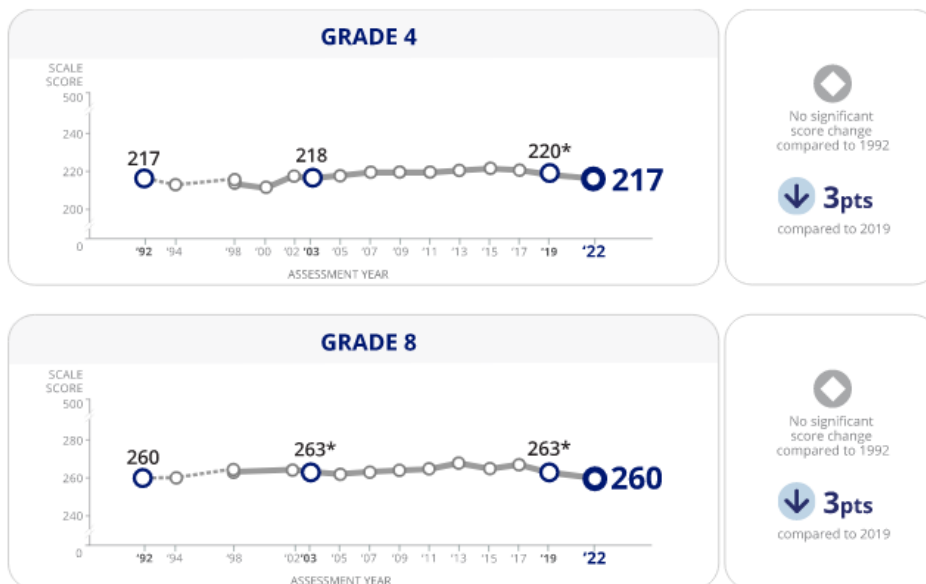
GRADE 4

SCALE SCORE
500
240
220
200
0

217
218
220*
217

'92 '94 '98 '00 '02 '03 '05 '07 '09 '11 '13 '15 '17 '19 '22
ASSESSMENT YEAR

No significant score change compared to 1992

3pts
compared to 2019

GRADE 8

SCALE SCORE
500
280
260
240
0

260
263*
263*
260

'92 '94 '98 '02 '03 '05 '07 '09 '11 '13 '15 '17 '19 '22
ASSESSMENT YEAR

No significant score change compared to 1992

3pts
compared to 2019